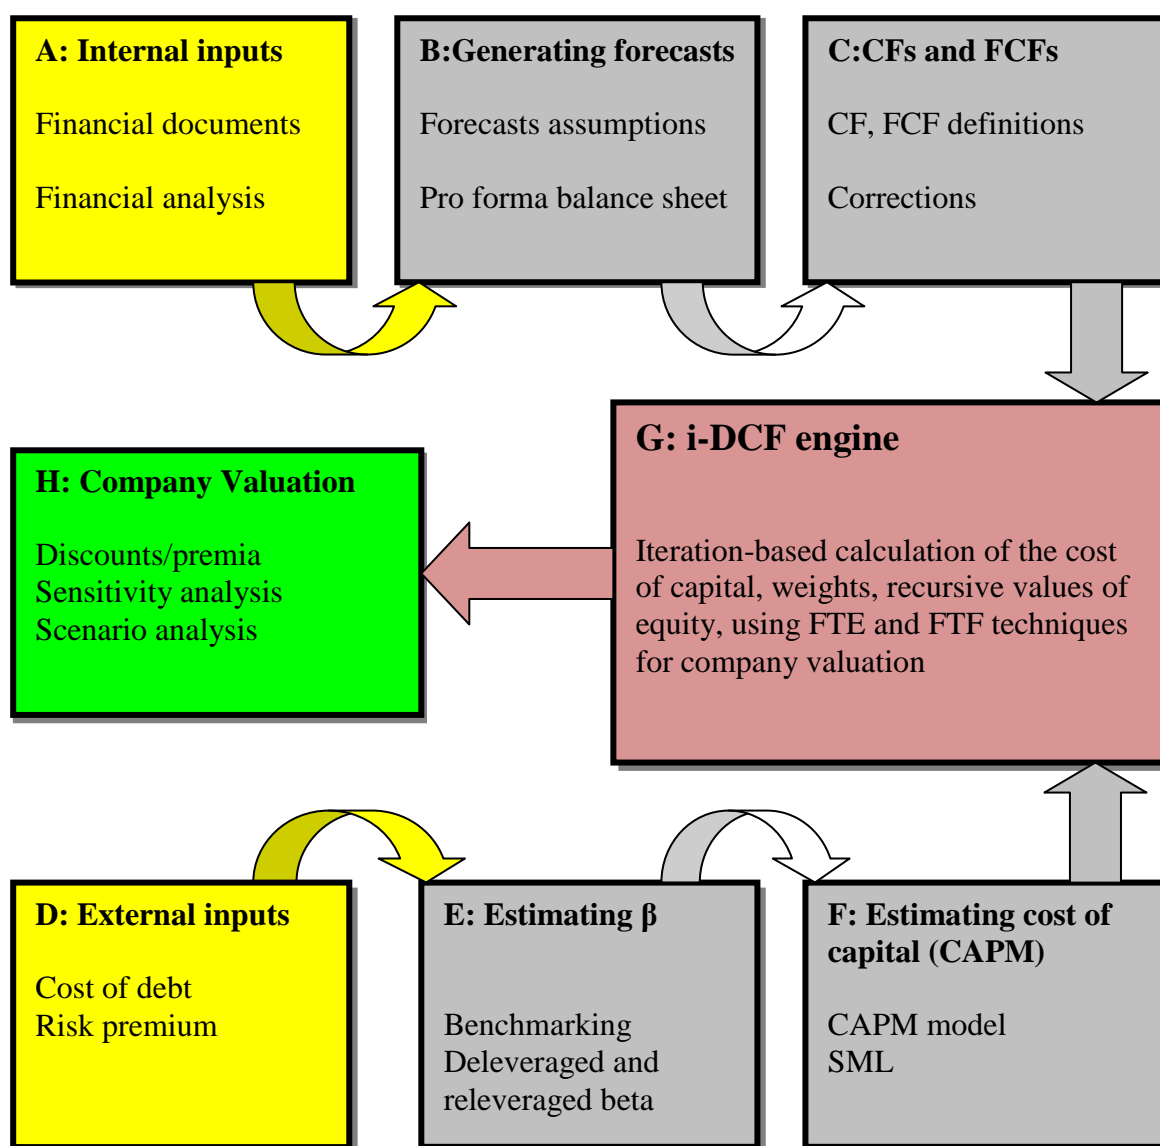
A: Internal inputs

Financial documents

Financial analysis

B:Generating forecasts

Forecasts assumptions

Pro forma balance sheet

C:CFs and FCFs

CF, FCF definitions

Corrections

G: i-DCF engine

Iteration-based calculation of the cost of capital, weights, recursive values of equity, using FTE and FTF techniques for company valuation

H: Company Valuation

Discounts/premia
Sensitivity analysis
Scenario analysis

D: External inputs

Cost of debt
Risk premium

E: Estimating β

Benchmarking
Deleveraged and releveraged beta

F: Estimating cost of capital (CAPM)

CAPM model
SML